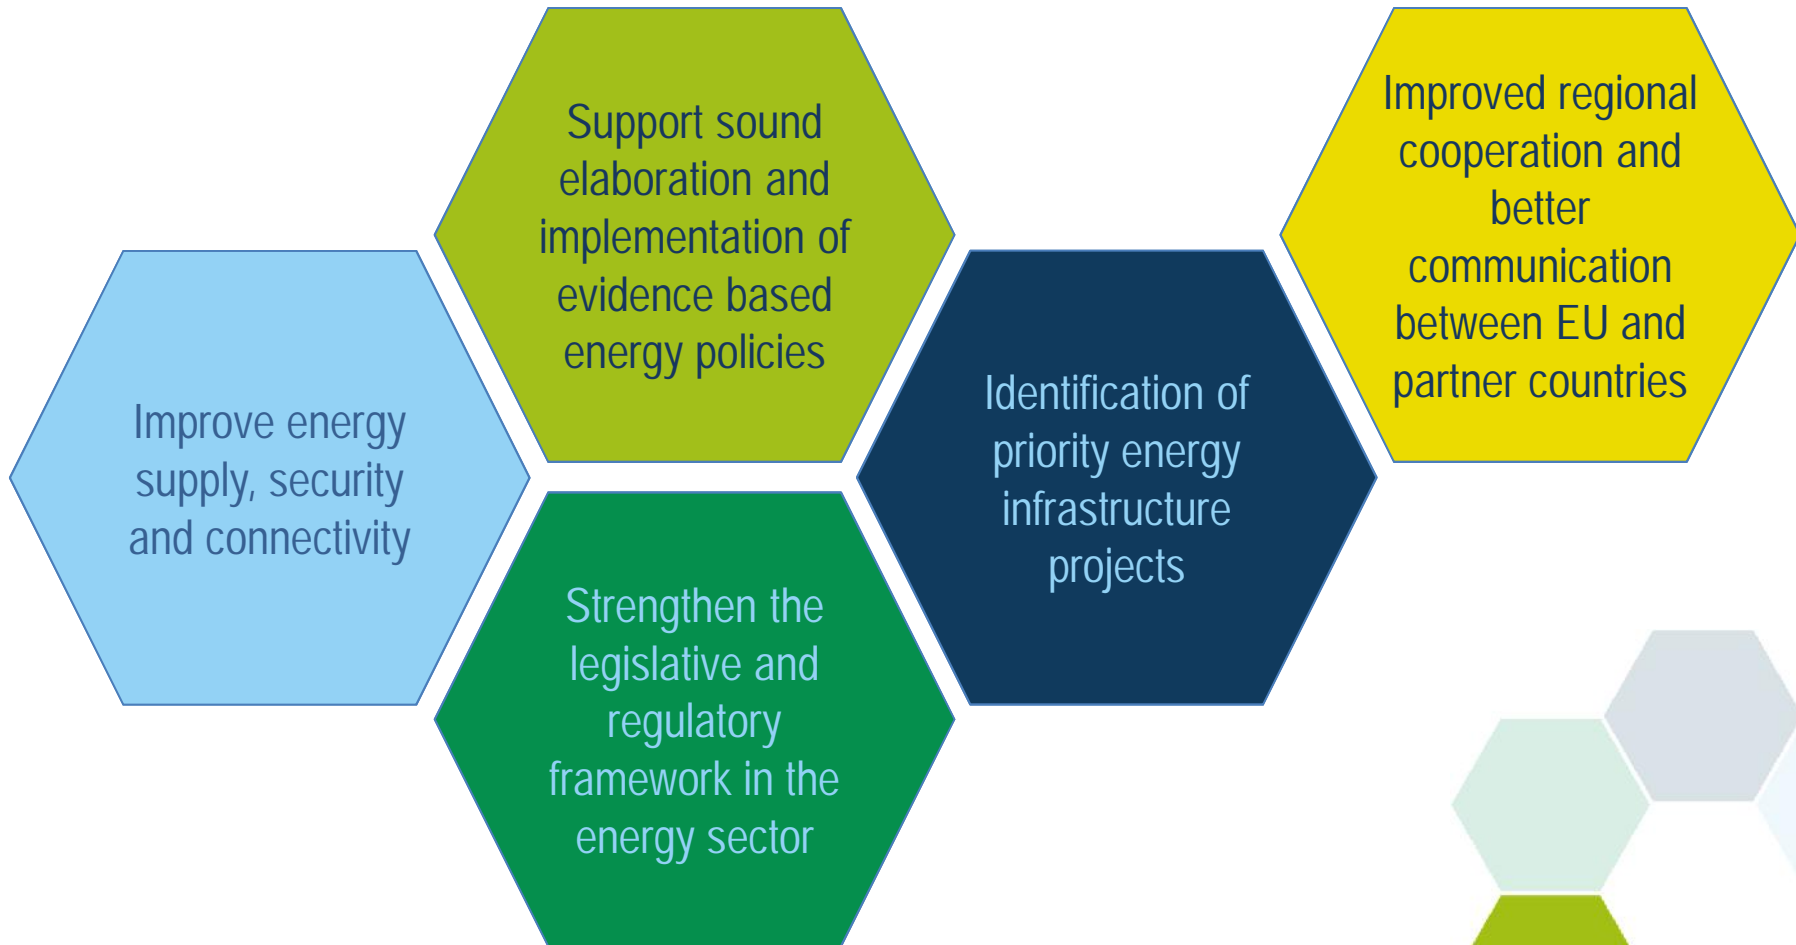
Support sound elaboration and implementation of evidence based energy policies

Improved regional cooperation and better communication between EU and partner countries

Improve energy supply, security and connectivity

Identification of priority energy infrastructure projects

Strengthen the legislative and regulatory framework in the energy sector